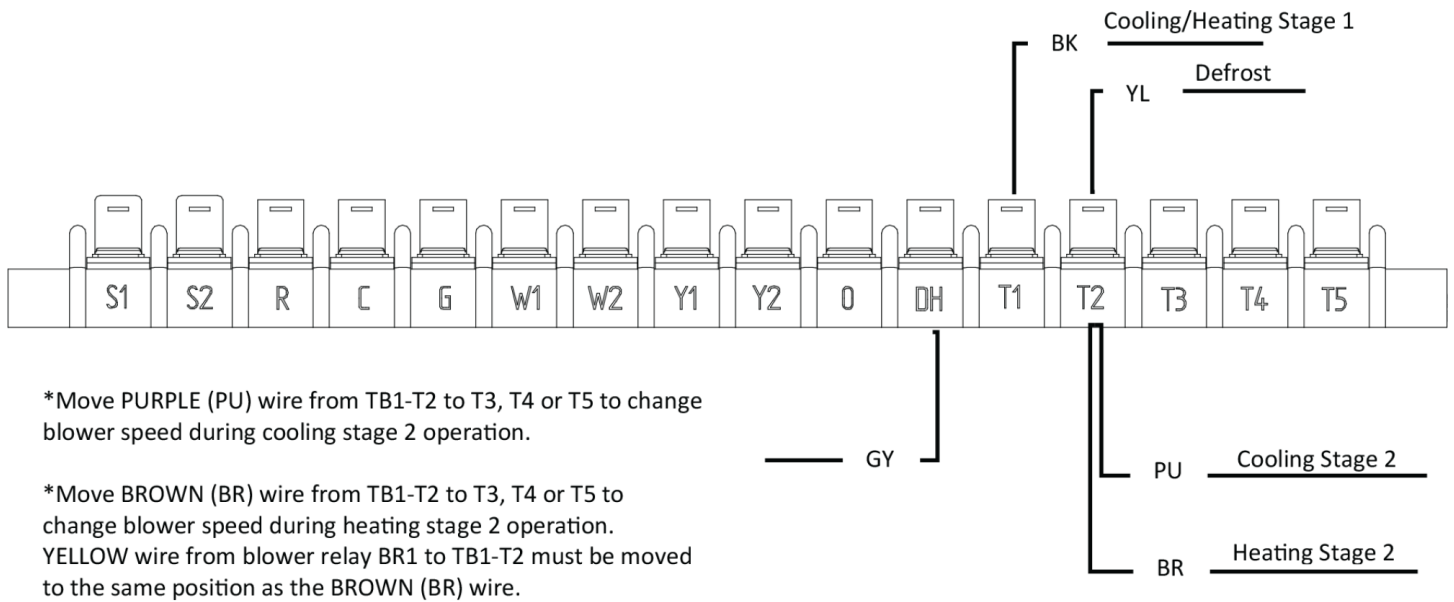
BK Cooling/Heating Stage 1

YL Defrost

S1 S2 R C G W1 W2 Y1 Y2 O DH T1 T2 T3 T4 T5

*Move PURPLE (PU) wire from TB1-T2 to T3, T4 or T5 to change blower speed during cooling stage 2 operation.

*Move BROWN (BR) wire from TB1-T2 to T3, T4 or T5 to change blower speed during heating stage 2 operation. YELLOW wire from blower relay BR1 to TB1-T2 must be moved to the same position as the BROWN (BR) wire.

GY

PU Cooling Stage 2

BR Heating Stage 2